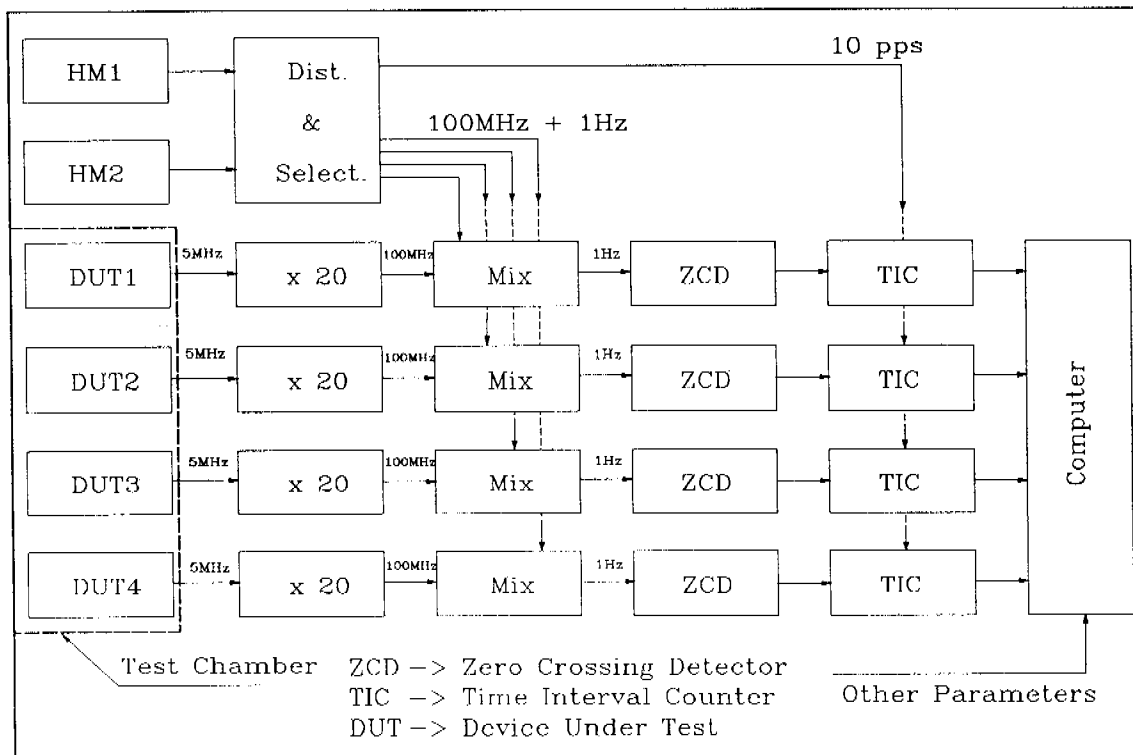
HM1

Dist. & Select.

10 pps

100MHz + 1Hz

HM2

DUT1

5MHz

x 20

100MHz

Mix

1Hz

ZCD

TIC

DUT2

5MHz

x 20

100MHz

Mix

1Hz

ZCD

TIC

DUT3

5MHz

x 20

100MHz

Mix

1Hz

ZCD

TIC

DUT4

5MHz

x 20

100MHz

Mix

1Hz

ZCD

TIC

Computer

Test Chamber

ZCD -> Zero Crossing Detector
TIC -> Time Interval Counter
DUT -> Device Under Test

Other Parameters